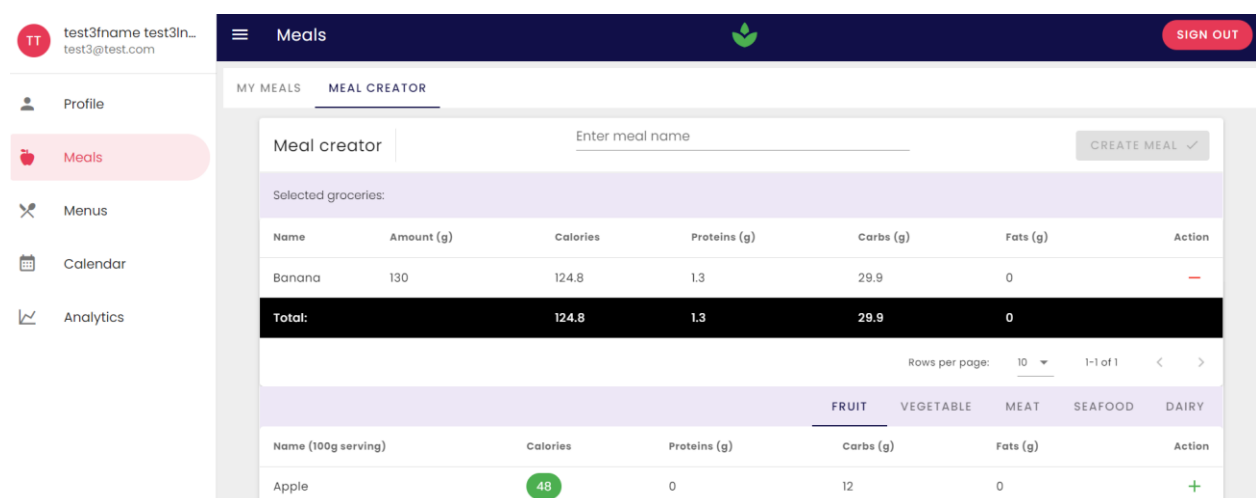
TT test3fname test3ln...
test3@test.com

Profile

Meals

Menus

Calendar

Analytics

Meals

SIGN OUT

MY MEALS MEAL CREATOR

Meal creator

Enter meal name

CREATE MEAL ✓

Selected groceries:

| Name | Amount (g) | Calories | Proteins (g) | Carbs (g) | Fats (g) | Action |
|---|---|---|---|---|---|---|
| Banana | 130 | 124.8 | 1.3 | 29.9 | 0 | − |
| Total: | | 124.8 | 1.3 | 29.9 | 0 | |

Rows per page: 10 1-1 of 1

FRUIT VEGETABLE MEAT SEAFOOD DAIRY

| Name (100g serving) | Calories | Proteins (g) | Carbs (g) | Fats (g) | Action |
|---|---|---|---|---|---|
| Apple | 48 | 0 | 12 | 0 | + |